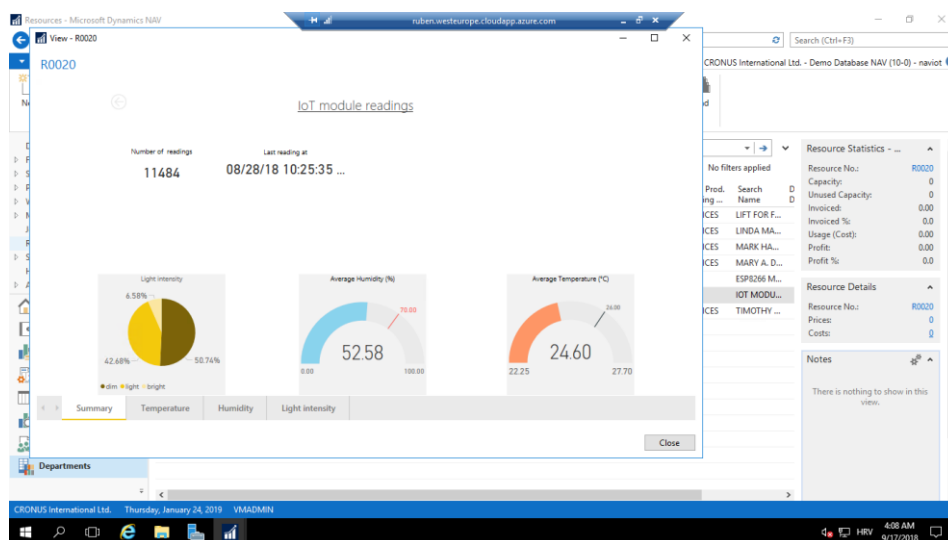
Resources - Microsoft Dynamics NAV

ruben.westeurope.cloudapp.azure.com

View - R0020

R0020

IoT module readings

Number of readings
11484

Last reading at
08/28/18 10:25:35 ...

Light intensity
6.58%
42.68%
50.74%
dim light bright

Average Humidity (%)
70.00
52.58
0.00
100.00

Average Temperature (°C)
26.00
24.60
22.25
27.70

Summary | Temperature | Humidity | Light intensity

Close

Search (Ctrl+F3)

CRONUS International Ltd. - Demo Database NAV (10-0) - naviot

No filters applied

| Prod. ... | Search Name |
|---|---|
| CES | LIFT FOR F... |
| CES | LINDA MA... |
| CES | MARK HA... |
| CES | MARY A. D... |
| | ESP8266 M... |
| | IOT MODU... |
| CES | TIMOTHY ... |

Resource Statistics - ...
Resource No.: R0020
Capacity: 0
Unused Capacity: 0
Invoiced: 0.00
Invoiced %: 0.0
Usage (Cost): 0.00
Profit: 0.00
Profit %: 0.0

Resource Details
Resource No.: R0020
Prices: 0
Costs: 0

Notes
There is nothing to show in this view.

Departments

CRONUS International Ltd. Thursday, January 24, 2019 VMADMIN

HRV 4:08 AM 9/17/2018